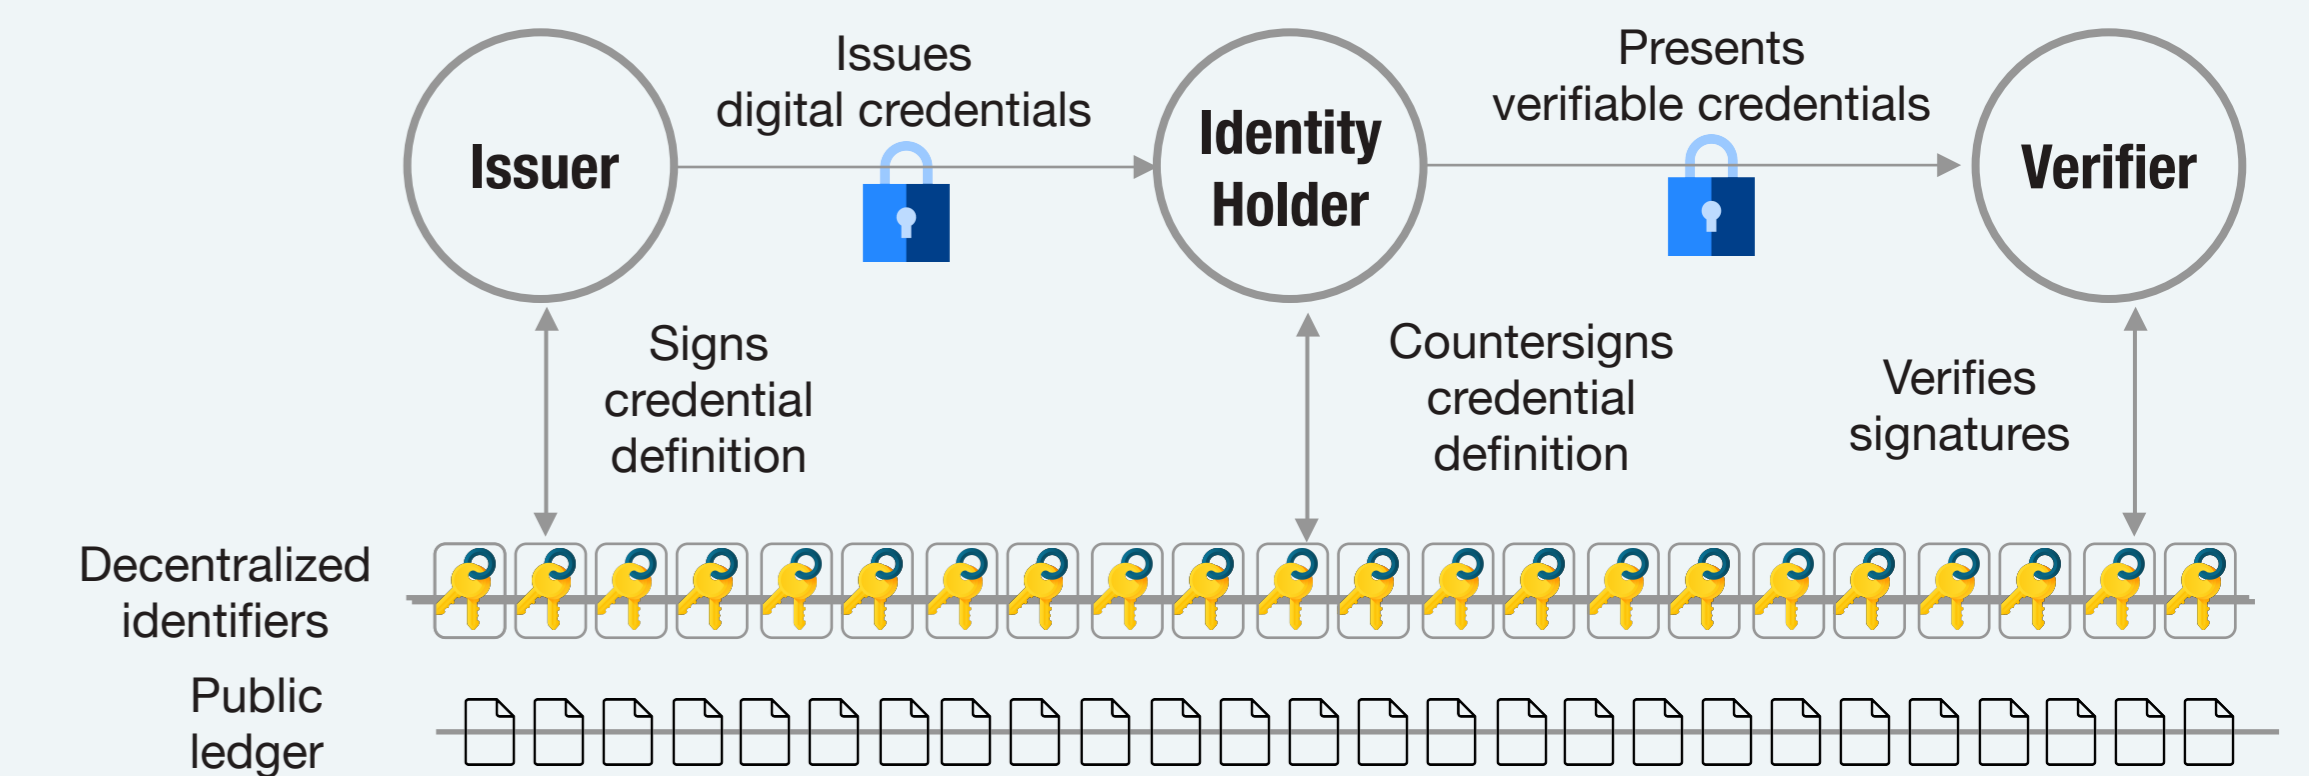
Issuer

Issues digital credentials

Identity Holder

Presents verifiable credentials

Verifier

Signs credential definition

Countersigns credential definition

Verifies signatures

Decentralized identifiers

Public ledger